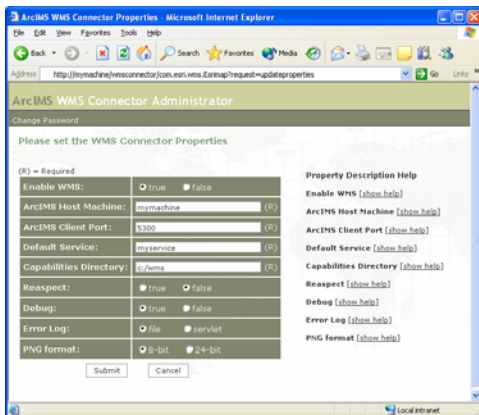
ArcIMS WMS Connector Properties - Microsoft Internet Explorer

File Edit View Favorites Tools Help

Back Search Favorites Media

Address http://mymachine/wmsconnector/com.esri.wms.Esrimap?request=updateproperties Go Links

ArcIMS WMS Connector Administrator

Change Password

Please set the WMS Connector Properties

(R) = Required

| | | |
|---|---|---|
| Enable WMS: | true false | |
| ArcIMS Host Machine: | mymachine | (R) |
| ArcIMS Client Port: | 5300 | (R) |
| Default Service: | myservice | (R) |
| Capabilities Directory: | c:/wms | (R) |
| Reaspect: | true false | |
| Debug: | true false | |
| Error Log: | file servlet | |
| PNG format: | 8-bit 24-bit | |

Submit Cancel

Property Description Help

Enable WMS [show help]

ArcIMS Host Machine [show help]

ArcIMS Client Port [show help]

Default Service [show help]

Capabilities Directory [show help]

Reaspect [show help]

Debug [show help]

Error Log [show help]

PNG format [show help]

Local intranet